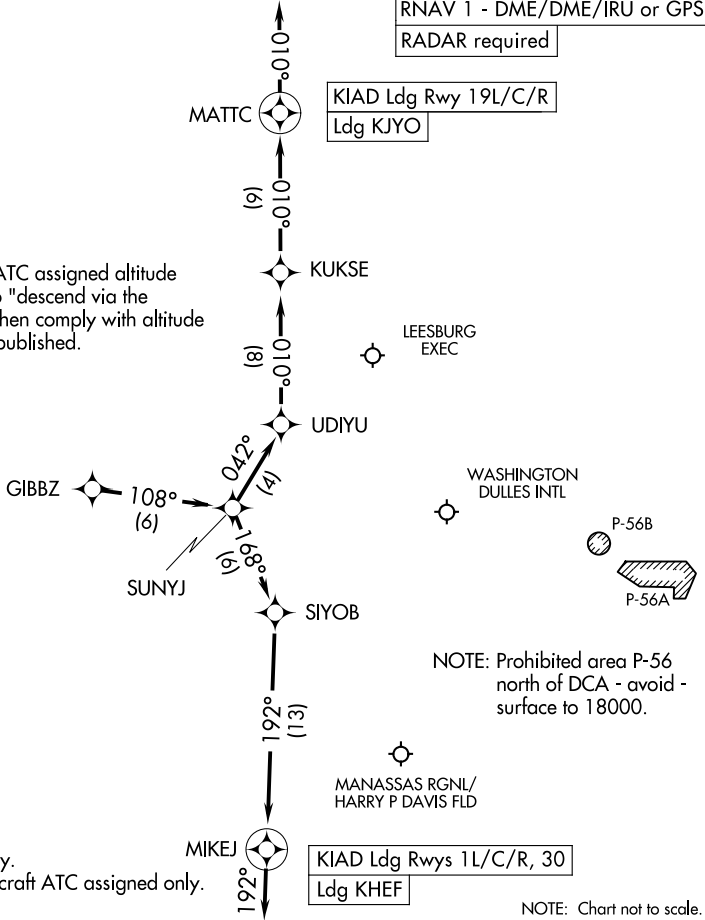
RNAV 1 - DME/DME/IRU or GPS

RADAR required

010°

MATTC

KIAD Ldg Rwy 19L/C/R

Ldg KJYO

(9)

010°

ATC assigned altitude o "descend via the hen comply with altitude published.

KUKSE

(8)

010°

LEESBURG EXEC

UDIYU

042°

(4)

GIBBZ

108°

(6)

WASHINGTON DULLES INTL

P-56B

SUNYJ

(6)

168°

P-56A

SIYOB

NOTE: Prohibited area P-56 north of DCA - avoid - surface to 18000.

192°

(13)

MANASSAS RGNL/ HARRY P DAVIS FLD

MIKEJ

y.

craft ATC assigned only.

192°

KIAD Ldg Rwys 1L/C/R, 30

Ldg KHEF

NOTE: Chart not to scale.